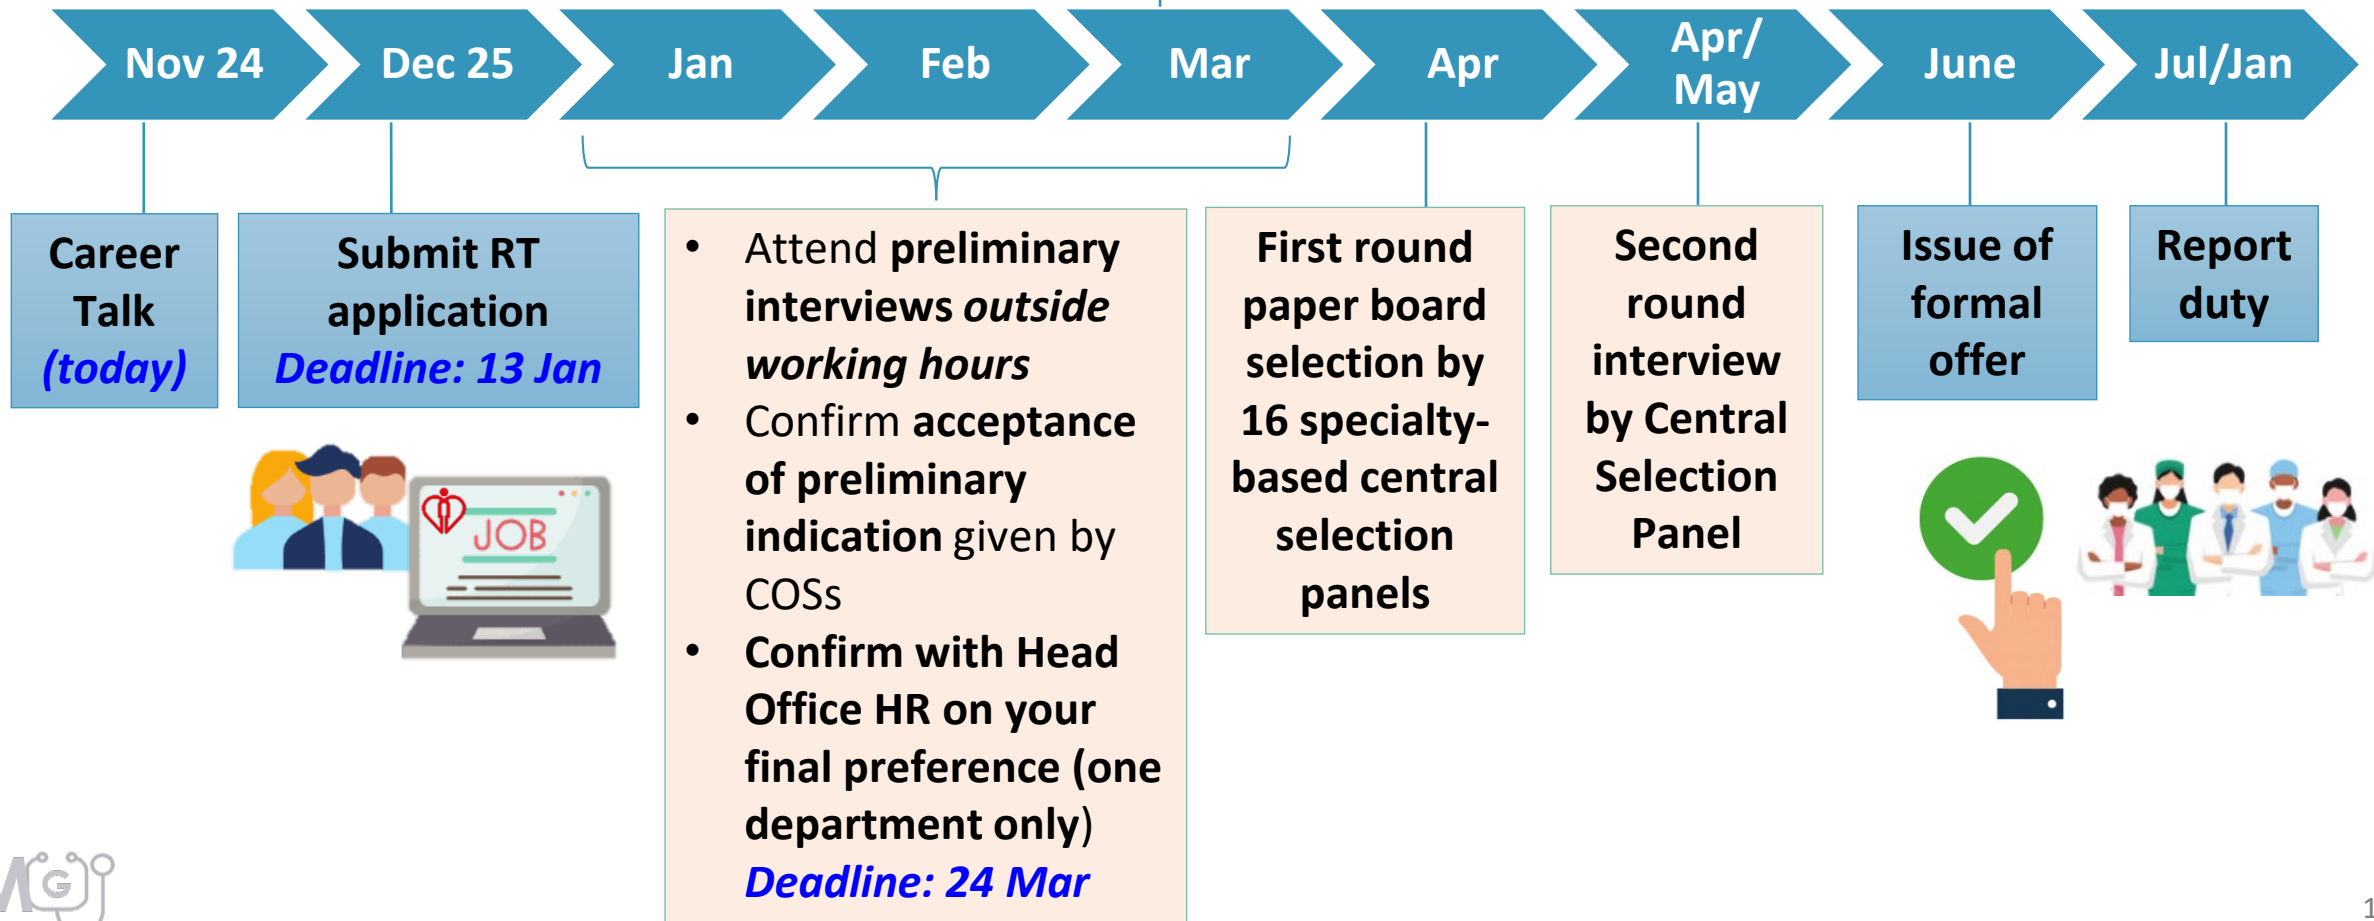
Nov 24 | Dec 25 | Jan | Feb | Mar | Apr | Apr/ May | June | Jul/Jan

Career Talk (today)

Submit RT application Deadline: 13 Jan

JOB

- Attend preliminary interviews outside working hours
- Confirm acceptance of preliminary indication given by COSs
- Confirm with Head Office HR on your final preference (one department only) Deadline: 24 Mar

First round paper board selection by 16 specialty-based central selection panels

Second round interview by Central Selection Panel

Issue of formal offer

Report duty

1